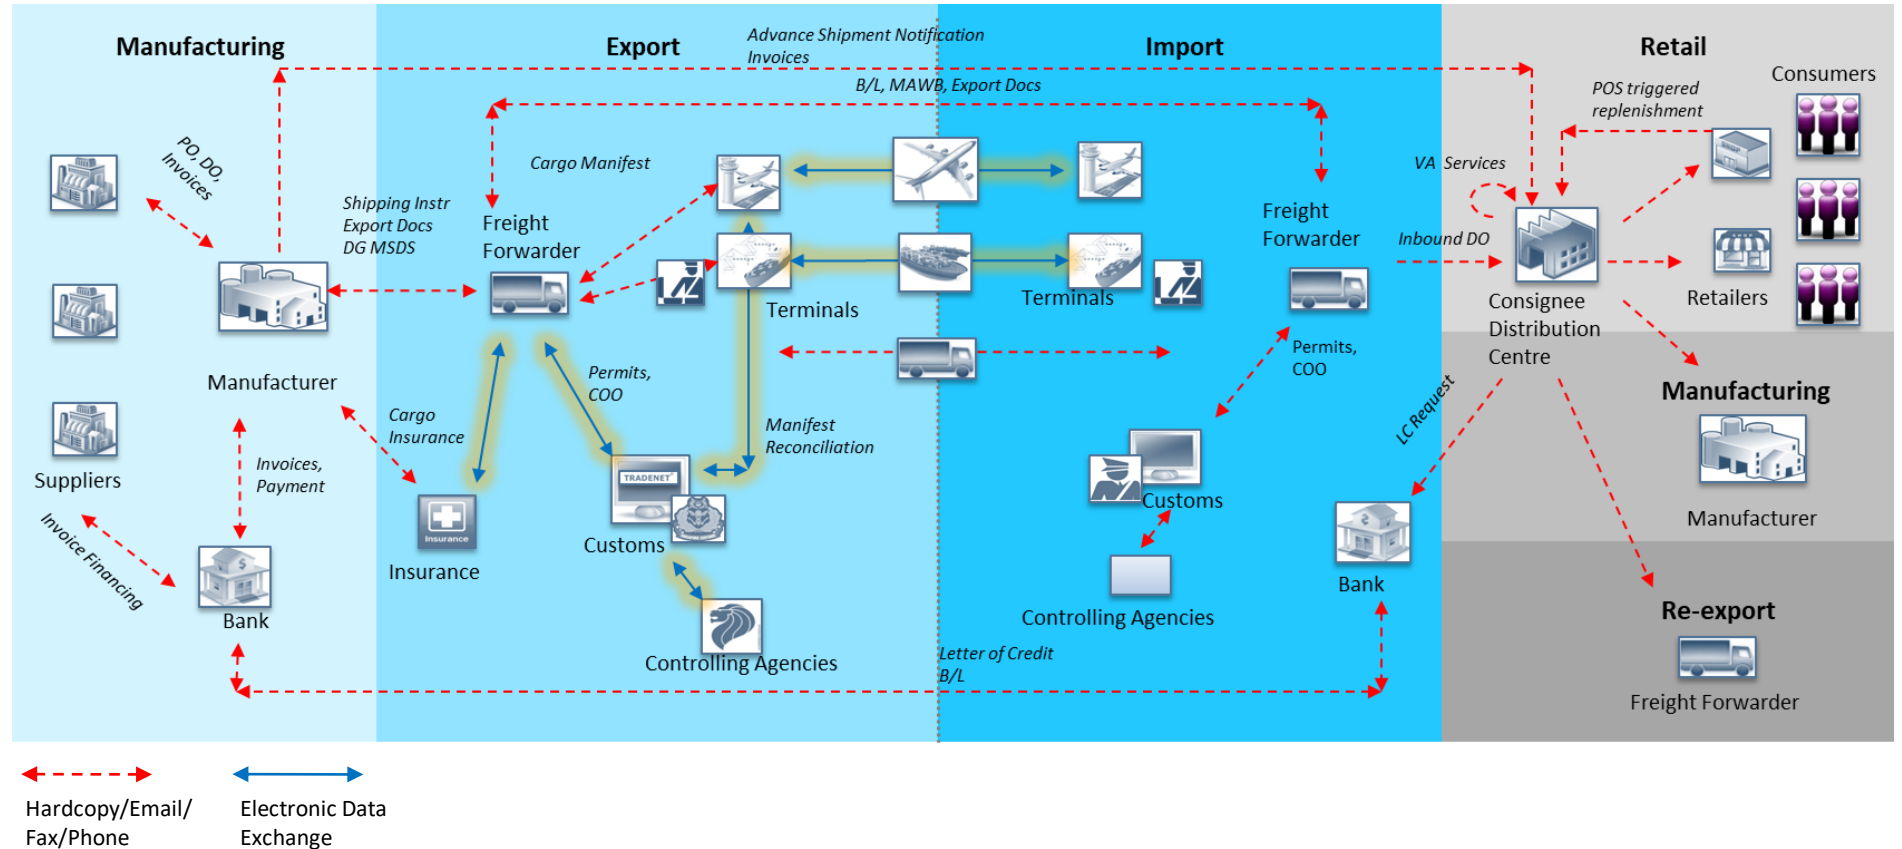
Manufacturing

Export

Advance Shipment Notification
Invoices

Import

Retail

Consumers

B/L, MAWB, Export Docs

POS triggered replenishment

PO, DO, Invoices

Cargo Manifest

VA Services

Shipping Instr
Export Docs
DG MSDS

Freight Forwarder

Freight Forwarder

Inbound DO

Terminals

Terminals

Retailers

Consignee Distribution Centre

Manufacturer

Permits, COO

Permits, COO

Manufacturing

Cargo Insurance

Manifest Reconciliation

LC Request

Suppliers

Invoices, Payment

TRADENET

Customs

Manufacturer

Invoice Financing

Insurance

Insurance

Customs

Bank

Bank

Controlling Agencies

Controlling Agencies

Re-export

Letter of Credit
B/L

Freight Forwarder

Hardcopy/Email/ Fax/Phone

Electronic Data Exchange